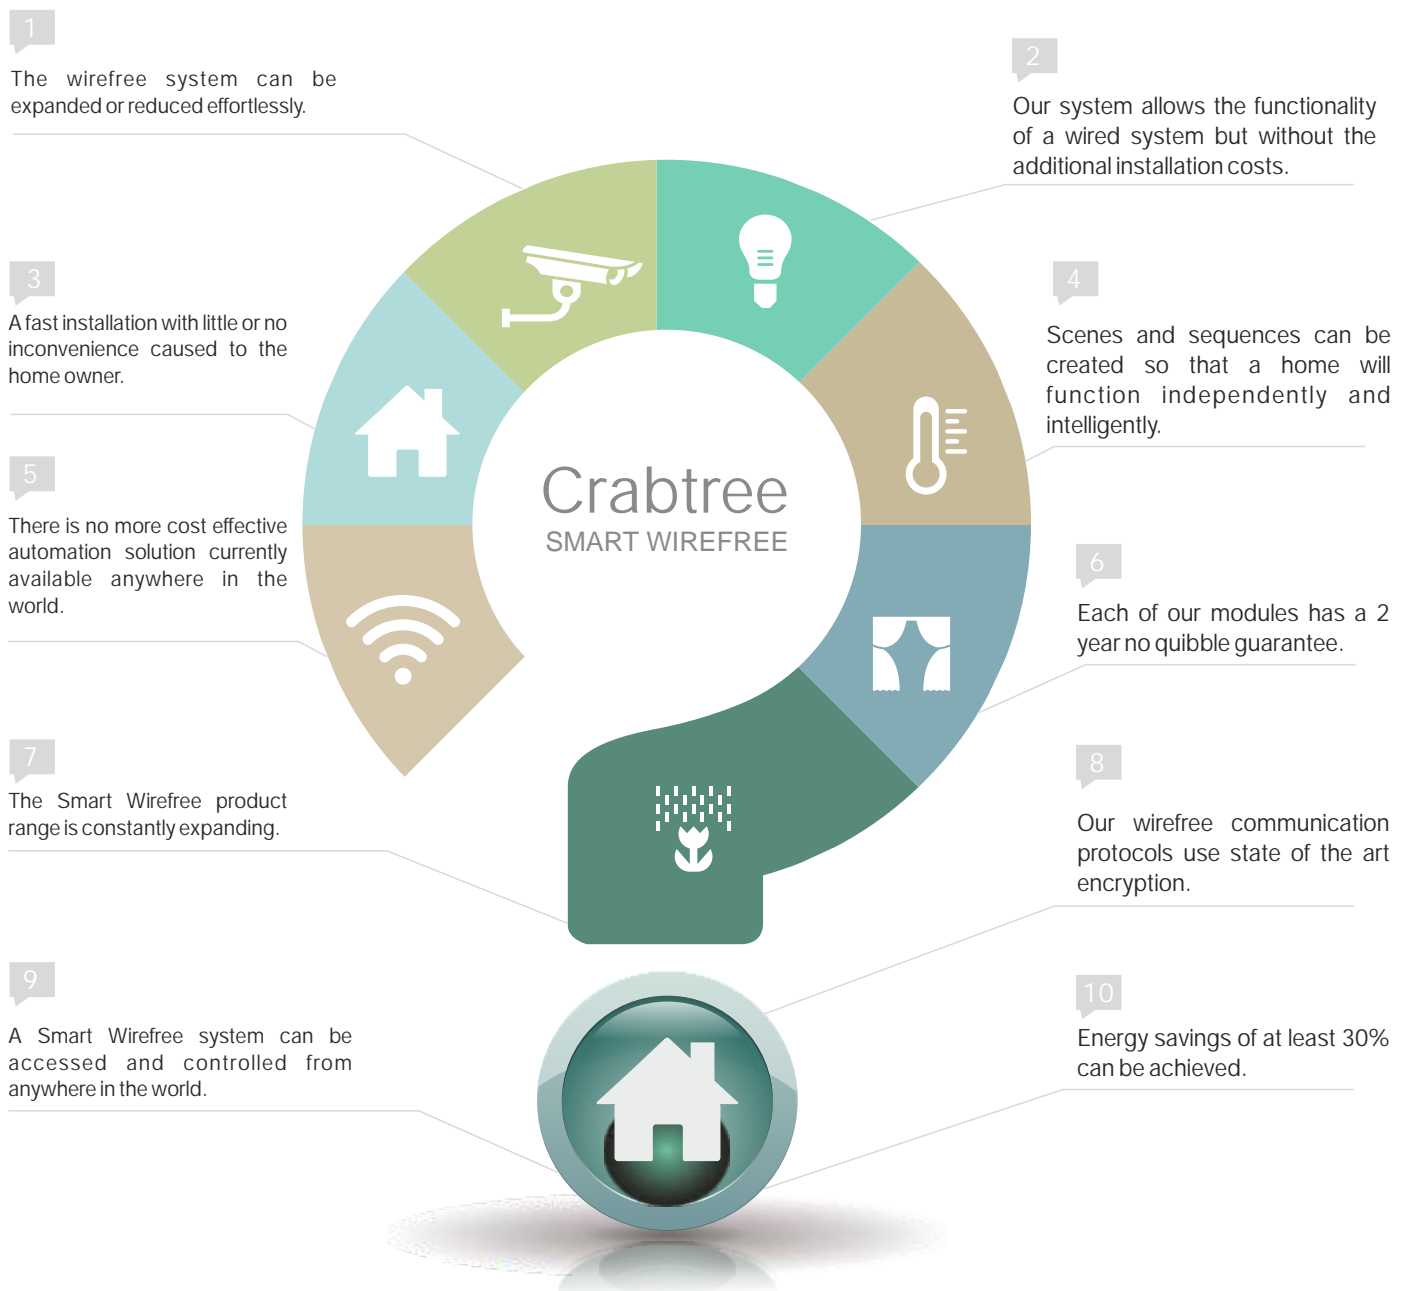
1

The wirefree system can be expanded or reduced effortlessly.

2

Our system allows the functionality of a wired system but without the additional installation costs.

3

A fast installation with little or no inconvenience caused to the home owner.

4

Scenes and sequences can be created so that a home will function independently and intelligently.

5

There is no more cost effective automation solution currently available anywhere in the world.

Crabtree
SMART WIREFREE

6

Each of our modules has a 2 year no quibble guarantee.

7

The Smart Wirefree product range is constantly expanding.

8

Our wirefree communication protocols use state of the art encryption.

9

A Smart Wirefree system can be accessed and controlled from anywhere in the world.

10

Energy savings of at least 30% can be achieved.